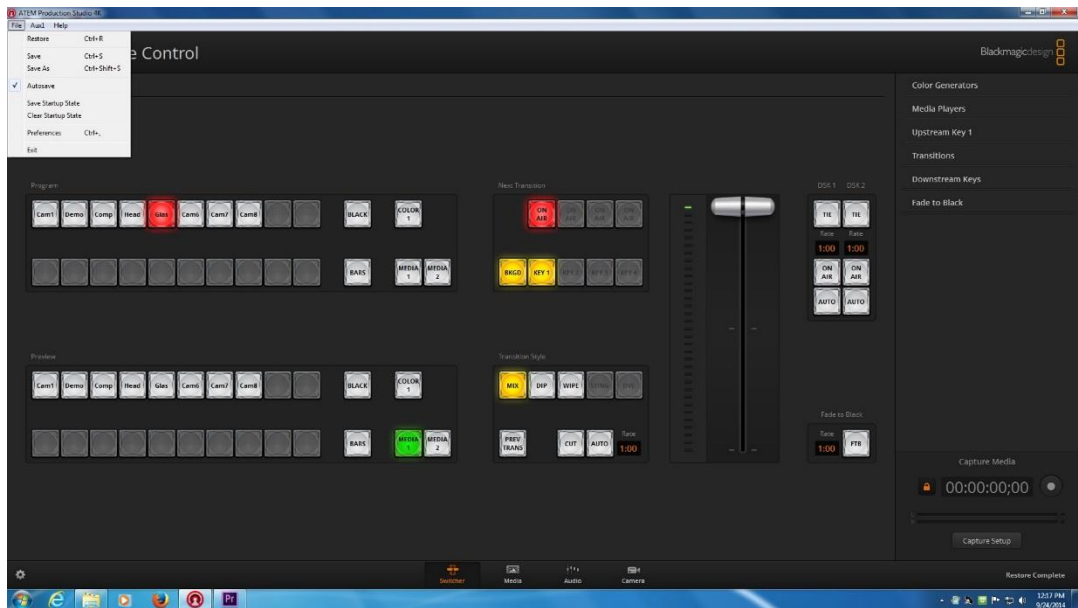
ATEM Production Studio 4K
File Aux1 Help
Restore Ctrl+R
Save Ctrl+S
Save As Ctrl+Shift+S
✓ Autosave
Save Startup State
Clear Startup State
Preferences Ctrl+,
Exit

e Control

Blackmagicdesign

Color Generators
Media Players
Upstream Key 1
Transitions
Downstream Keys
Fade to Black

Program
Cam1 Demo Comp Head Glas Cam6 Cam7 Cam8 BLACK COLOR 1
BARS MEDIA 1 MEDIA 2

Next Transition
ON AIR
BKGD KEY 1

DSK 1 DSK 2
TIE TIE
Rate Rate
1:00 1:00
ON AIR ON AIR
AUTO AUTO

Preview
Cam1 Demo Comp Head Glas Cam6 Cam7 Cam8 BLACK COLOR 1
BARS MEDIA 1 MEDIA 2

Transition Style
MIX DIP WIPE
PREV TRANS CUT AUTO Rate 1:00

Fade to Black
Rate 1:00 FTB

Capture Media
00:00:00;00
Capture Setup

Switcher Media Audio Camera

Restore Complete

12:17 PM
9/24/2014